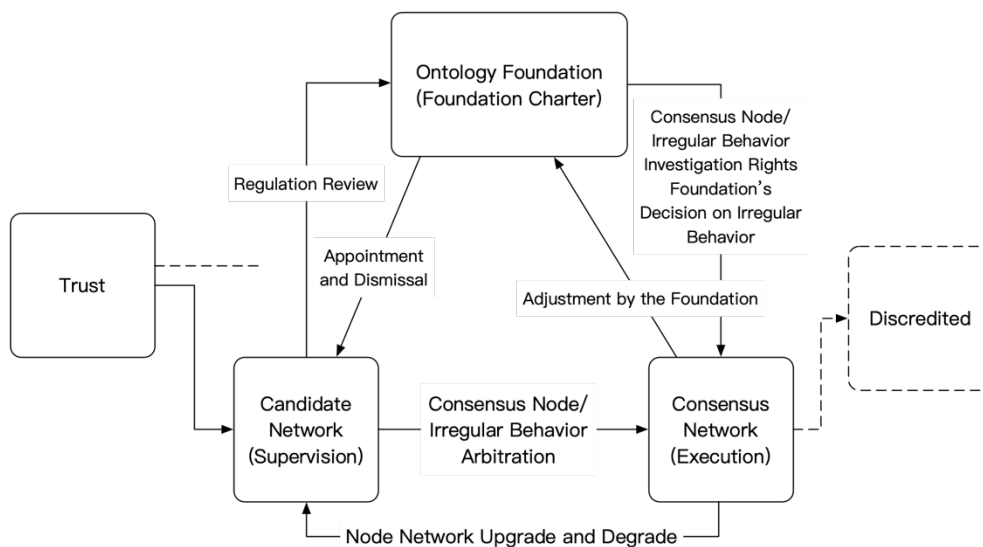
Ontology Foundation (Foundation Charter)

Consensus Node/ Irregular Behavior Investigation Rights Foundation's Decision on Irregular Behavior

Regulation Review

Trust

Appointment and Dismissal

Adjustment by the Foundation

Discredited

Candidate Network (Supervision)

Consensus Node/ Irregular Behavior Arbitration

Consensus Network (Execution)

Node Network Upgrade and Degrade